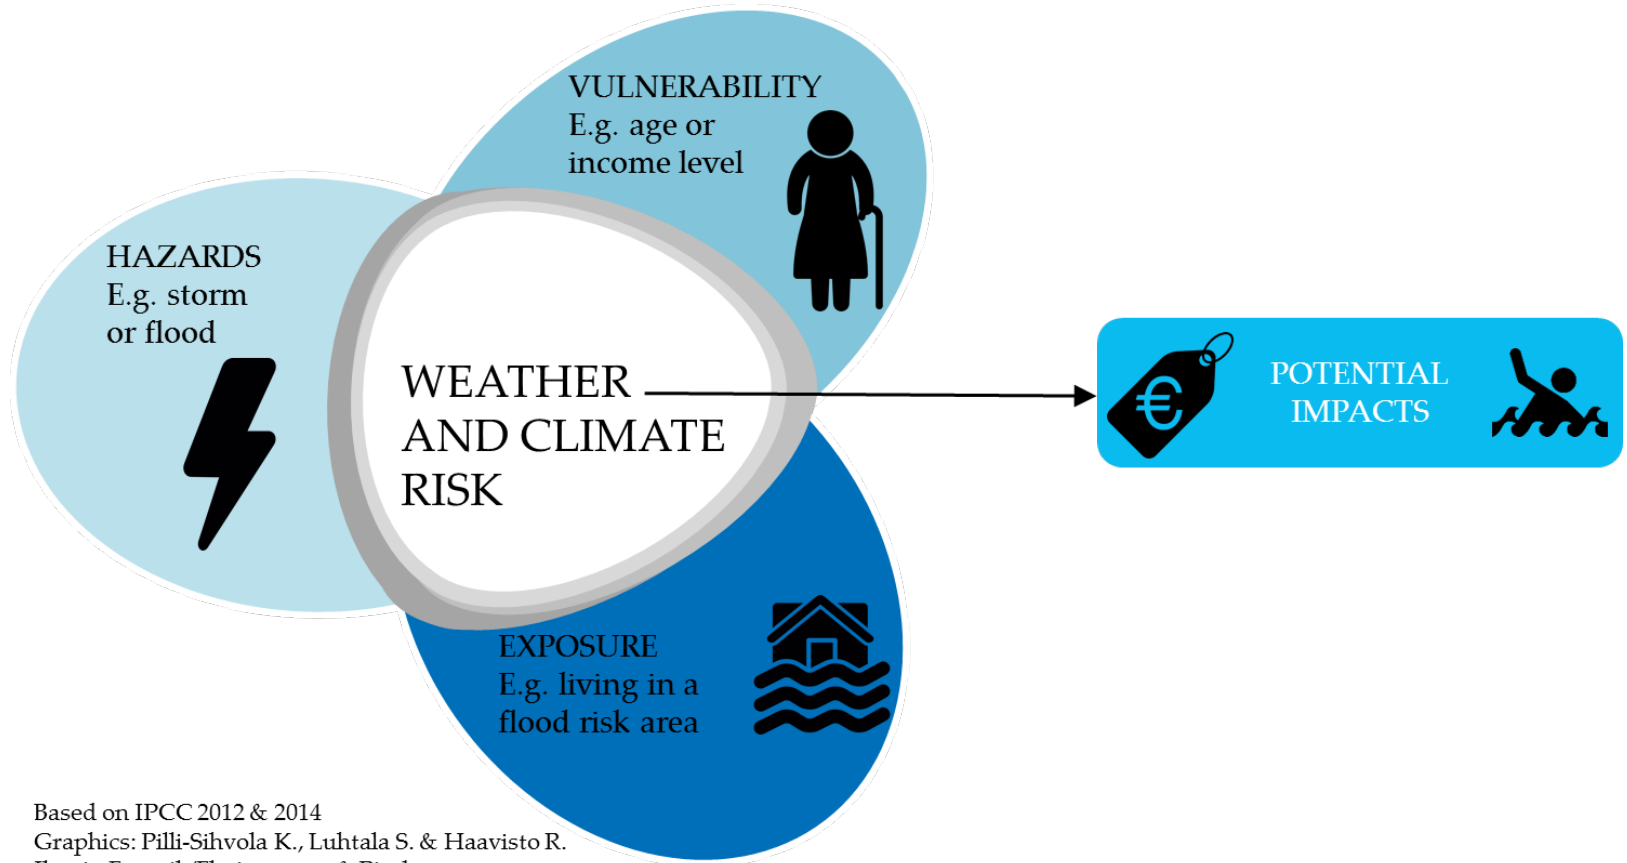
VULNERABILITY
E.g. age or income level

HAZARDS
E.g. storm or flood

WEATHER AND CLIMATE RISK

POTENTIAL IMPACTS

EXPOSURE
E.g. living in a flood risk area

Based on IPCC 2012 & 2014
Graphics: Pilli-Sihvola K., Luhtala S. & Haavisto R.
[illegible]